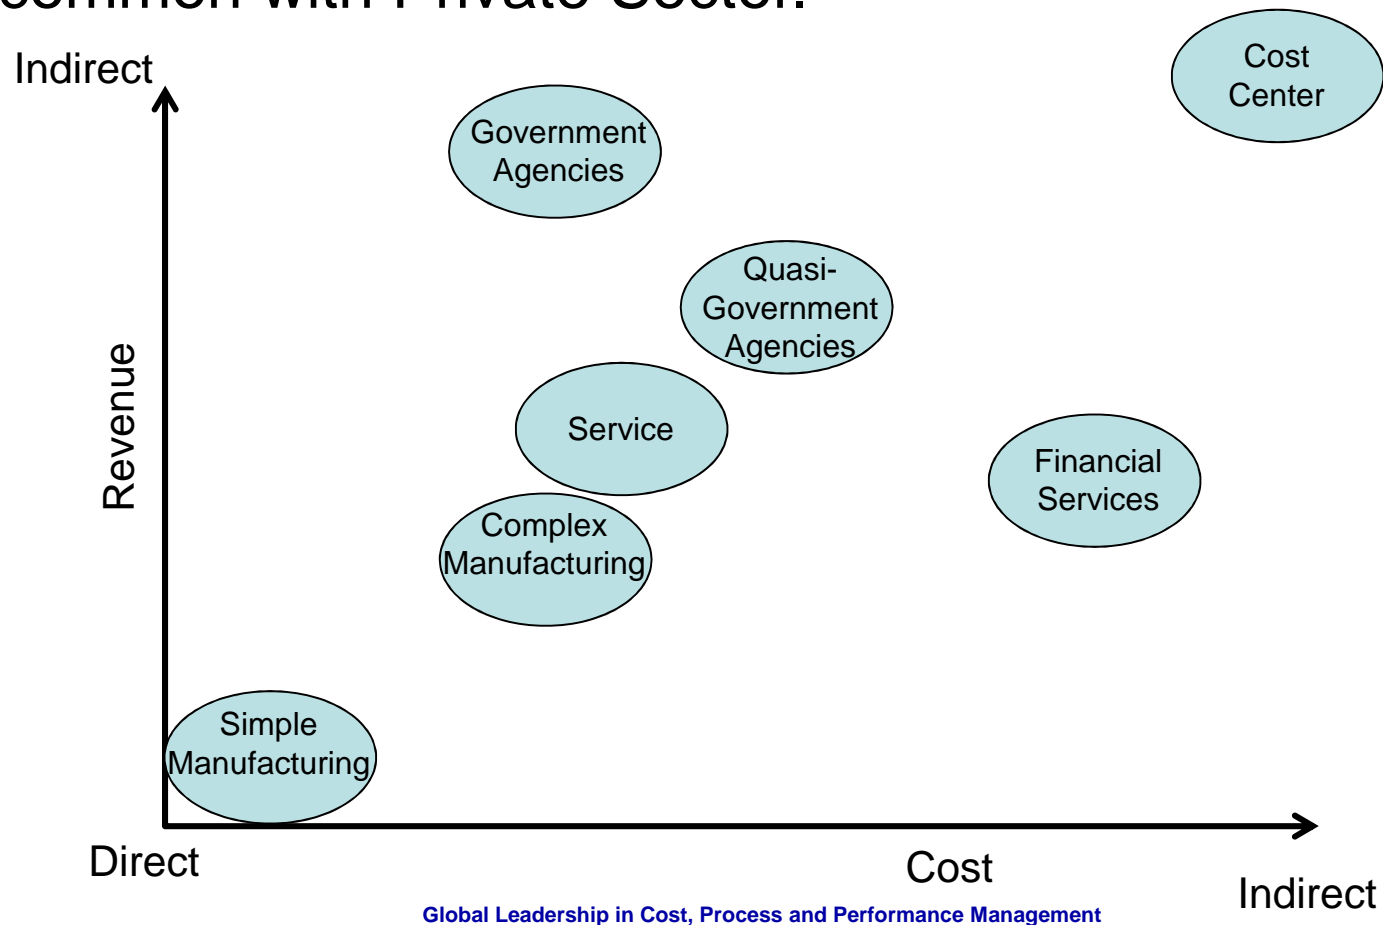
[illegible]ommon with Private Sector

Indirect

Cost Center

Government Agencies

Quasi-Government Agencies

Revenue

Service

Financial Services

Complex Manufacturing

Simple Manufacturing

Direct

Cost

Indirect

Global Leadership in Cost, Process and Performance Management